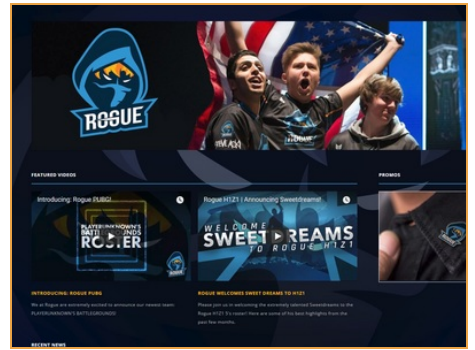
ROGUE

FEATURED VIDEOS

Introducing: Rogue PUBG!

PLAYERUNKNOWN'S BATTLEGROUNDS ROSTER

INTRODUCING: ROGUE PUBG

We at Rogue are extremely excited to announce our newest team! PLAYERUNKNOWN'S BATTLEGROUNDS!

Rogue H1Z1 | Announcing Sweetdreams!

WELCOME SWEETDREAMS TO ROGUE H1Z1

ROGUE WELCOMES SWEET DREAMS TO H1Z1

Please join us in welcoming the extremely talented Sweetdreams to the Rogue H1Z1 5's roster! Here are some of his best highlights from the past few months.

PROMOS

RECENT NEWS